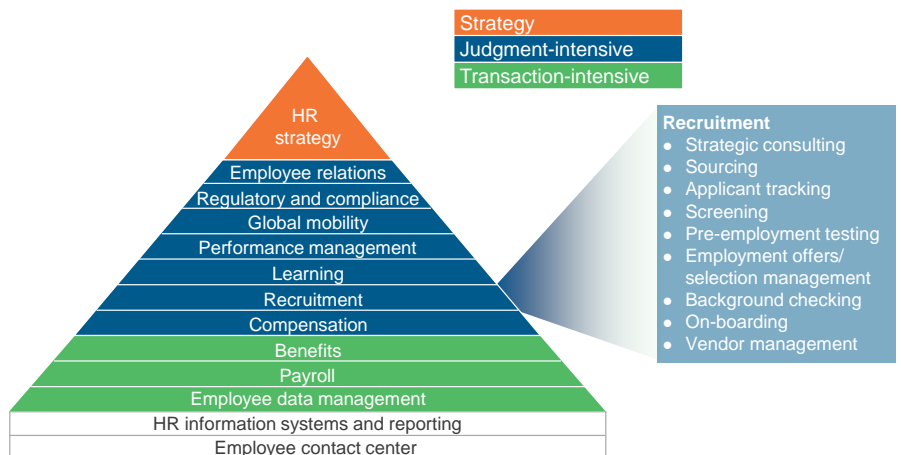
Strategy
Judgment-intensive
Transaction-intensive

HR strategy
Employee relations
Regulatory and compliance
Global mobility
Performance management
Learning
Recruitment
Compensation
Benefits
Payroll
Employee data management
HR information systems and reporting
Employee contact center

Recruitment
- Strategic consulting
- Sourcing
- Applicant tracking
- Screening
- Pre-employment testing
- Employment offers/ selection management
- Background checking
- On-boarding
- Vendor management